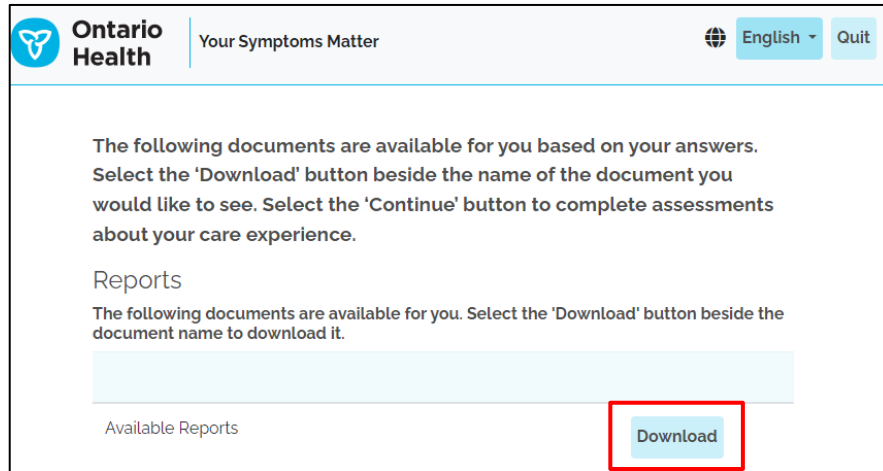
Ontario Health

Your Symptoms Matter

English

Quit

The following documents are available for you based on your answers. Select the 'Download' button beside the name of the document you would like to see. Select the 'Continue' button to complete assessments about your care experience.

Reports

The following documents are available for you. Select the 'Download' button beside the document name to download it.

Available Reports

Download